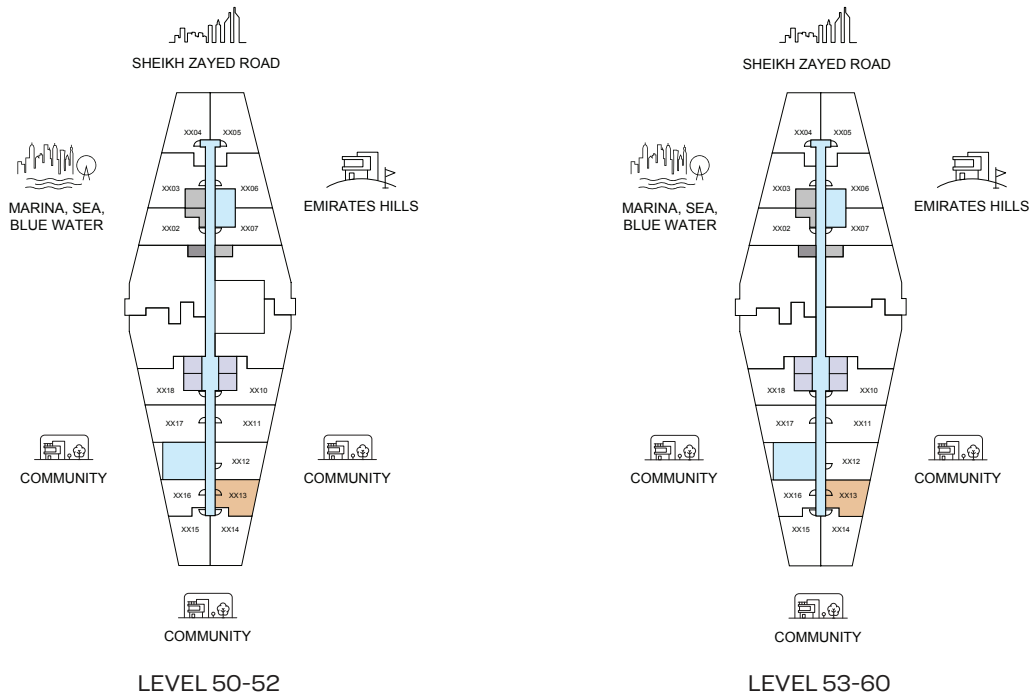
SHEIKH ZAYED ROAD

MARINA, SEA, BLUE WATER

EMIRATES HILLS

XX04 XX05
XX03 XX06
XX02 XX07
XX18 XX10
XX17 XX11
XX12
XX16 XX13
XX15 XX14

COMMUNITY

COMMUNITY

COMMUNITY

LEVEL 50-52

SHEIKH ZAYED ROAD

MARINA, SEA, BLUE WATER

EMIRATES HILLS

XX04 XX05
XX03 XX06
XX02 XX07
XX18 XX10
XX17 XX11
XX12
XX16 XX13
XX15 XX14

COMMUNITY

COMMUNITY

COMMUNITY

LEVEL 53-60